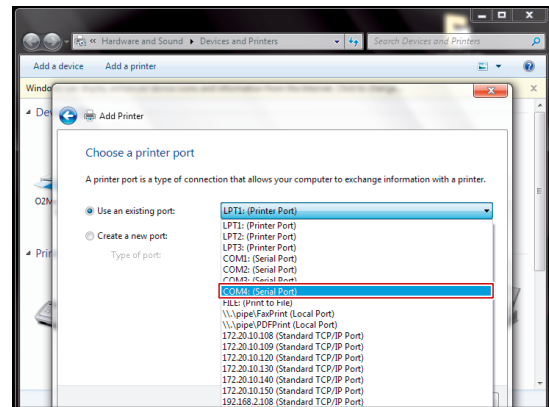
« Hardware and Sound ▸ Devices and Printers ▸
Search Devices and Printers
Add a device
Add a printer
Windo
Dev
O2M
Prin
Add Printer
Choose a printer port
A printer port is a type of connection that allows your computer to exchange information with a printer.
Use an existing port:
LPT1: (Printer Port)
Create a new port:
Type of port:
LPT1: (Printer Port)
LPT2: (Printer Port)
LPT3: (Printer Port)
COM1: (Serial Port)
COM2: (Serial Port)
COM3: (Serial Port)
COM4: (Serial Port)
FILE: (Print to File)
\\.\pipe\FaxPrint (Local Port)
\\.\pipe\PDFPrint (Local Port)
172.20.10.108 (Standard TCP/IP Port)
172.20.10.109 (Standard TCP/IP Port)
172.20.10.120 (Standard TCP/IP Port)
172.20.10.130 (Standard TCP/IP Port)
172.20.10.140 (Standard TCP/IP Port)
172.20.10.150 (Standard TCP/IP Port)
192.168.2.108 (Standard TCP/IP Port)